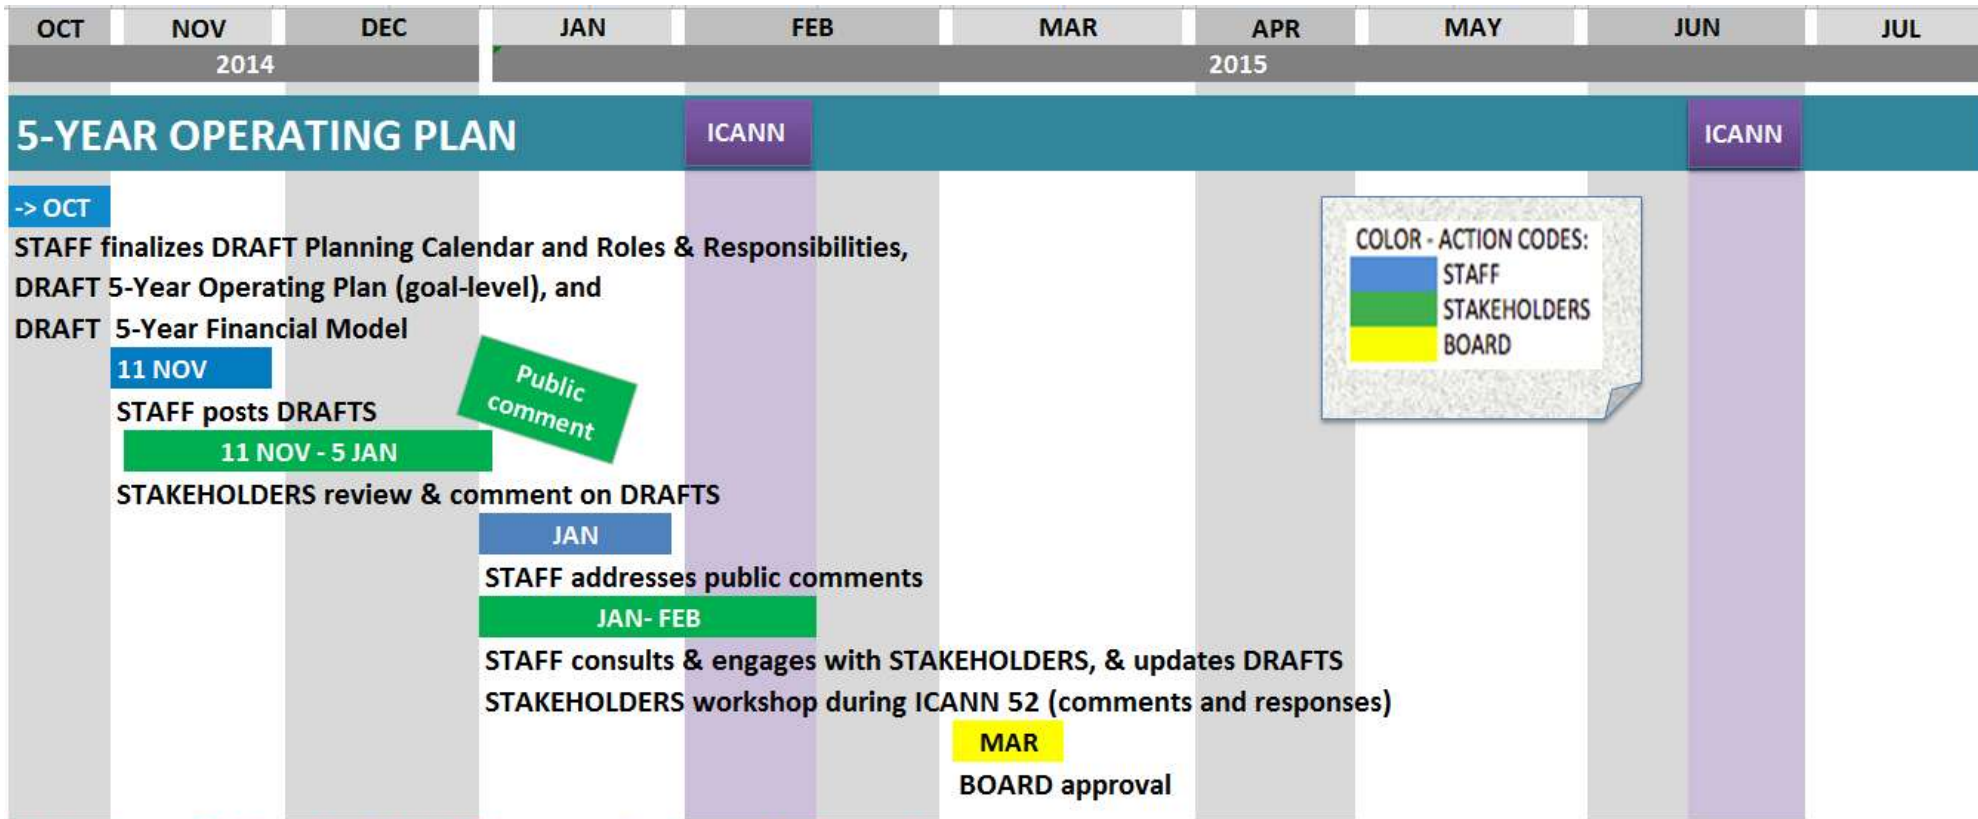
| OCT | NOV | DEC | JAN | FEB | MAR | APR | MAY | JUN | JUL |
|---|---|---|---|---|---|---|---|---|---|
| 2014 | | | 2015 | | | | | | |

5-YEAR OPERATING PLAN

ICANN

ICANN

COLOR - ACTION CODES:
STAFF
STAKEHOLDERS
BOARD

-> OCT
STAFF finalizes DRAFT Planning Calendar and Roles & Responsibilities, DRAFT 5-Year Operating Plan (goal-level), and DRAFT 5-Year Financial Model

11 NOV
STAFF posts DRAFTS

Public comment

11 NOV - 5 JAN
STAKEHOLDERS review & comment on DRAFTS

JAN
STAFF addresses public comments

JAN- FEB
STAFF consults & engages with STAKEHOLDERS, & updates DRAFTS
STAKEHOLDERS workshop during ICANN 52 (comments and responses)

MAR
BOARD approval